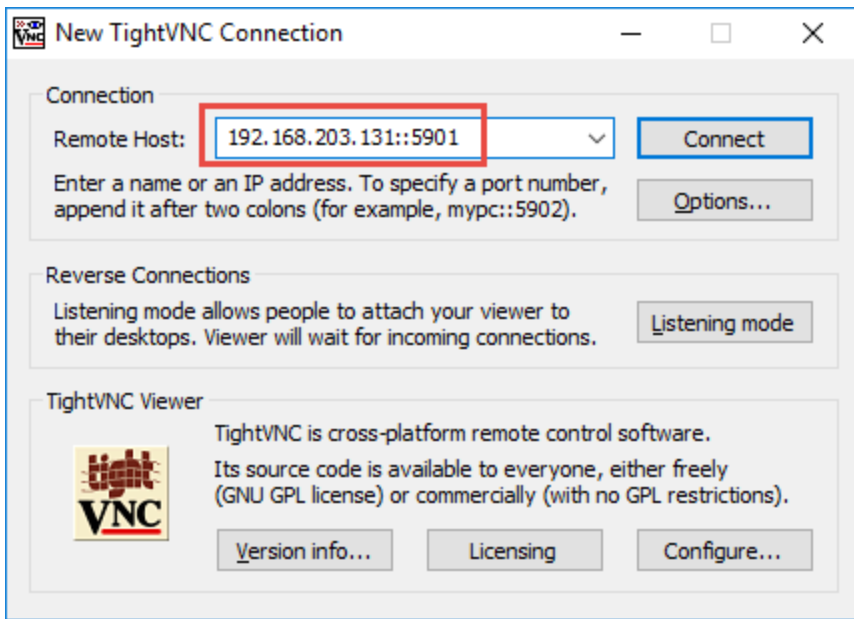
New TightVNC Connection

Connection

Remote Host: 192.168.203.131::5901

Connect

Enter a name or an IP address. To specify a port number, append it after two colons (for example, mypc::5902).

Options...

Reverse Connections

Listening mode allows people to attach your viewer to their desktops. Viewer will wait for incoming connections.

Listening mode

TightVNC Viewer

tight VNC

TightVNC is cross-platform remote control software.

Its source code is available to everyone, either freely (GNU GPL license) or commercially (with no GPL restrictions).

Version info...

Licensing

Configure...